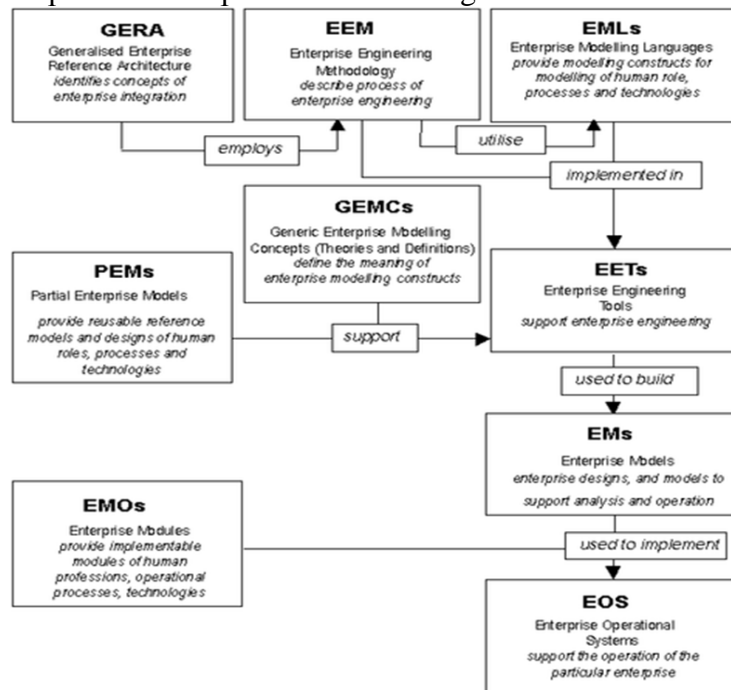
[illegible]

GERA
Generalised Enterprise Reference Architecture
identifies concepts of enterprise integration

EEM
Enterprise Engineering Methodology
describe process of enterprise engineering

EMLs
Enterprise Modelling Languages
provide modelling constructs for modelling of human role, processes and technologies

employs

utilise

implemented in

GEMCs
Generic Enterprise Modelling Concepts (Theories and Definitions)
define the meaning of enterprise modelling constructs

PEMs
Partial Enterprise Models
provide reusable reference models and designs of human roles, processes and technologies

support

EETs
Enterprise Engineering Tools
support enterprise engineering

used to build

EMs
Enterprise Models
enterprise designs, and models to support analysis and operation

EMOs
Enterprise Modules
provide implementable modules of human professions, operational processes, technologies

used to implement

EOS
Enterprise Operational Systems
support the operation of the particular enterprise